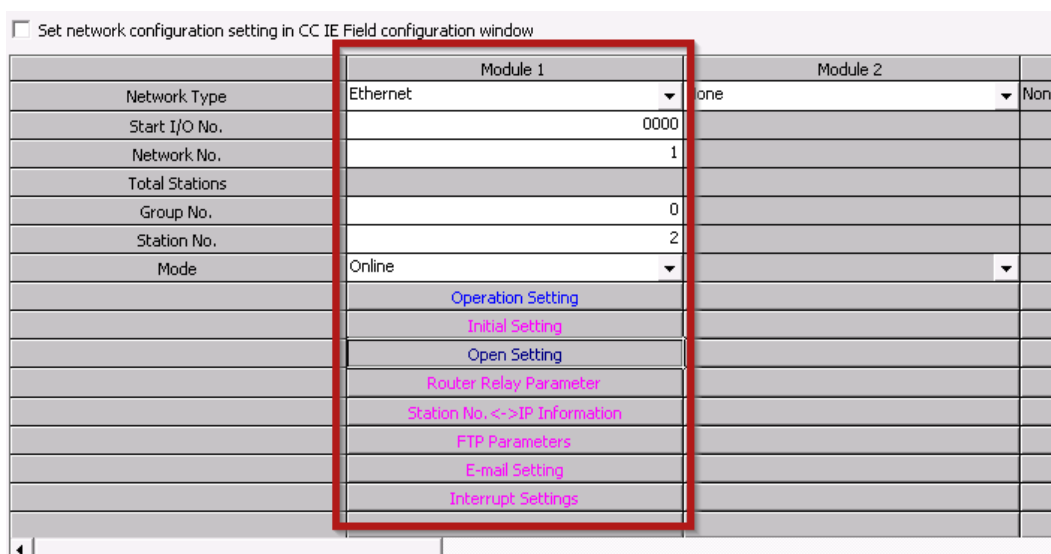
Set network configuration setting in CC IE Field configuration window

| | Module 1 | Module 2 | |
|---|---|---|---|
| Network Type | Ethernet | lone | Non |
| Start I/O No. | 0000 | | |
| Network No. | 1 | | |
| Total Stations | | | |
| Group No. | 0 | | |
| Station No. | 2 | | |
| Mode | Online | | |
| | Operation Setting | | |
| | Initial Setting | | |
| | Open Setting | | |
| | Router Relay Parameter | | |
| | Station No.<->IP Information | | |
| | FTP Parameters | | |
| | E-mail Setting | | |
| | Interrupt Settings | | |